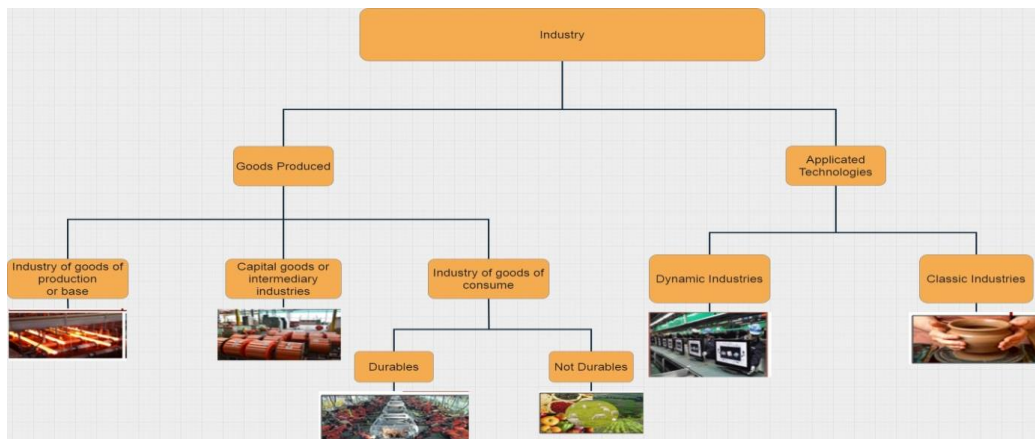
Industry

Goods Produced

Applicated Technologies

Industry of goods of production or base

Capital goods or intermediary industries

Industry of goods of consume

Dynamic Industries

Classic Industries

Durables

Not Durables